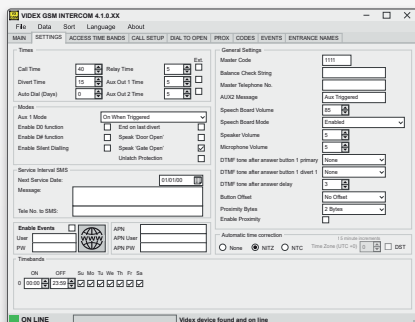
VIDEX GSM INTERCOM 4.1.0.XX

File Data Sort Language About

MAIN SETTINGS ACCESS TIME BANDS CALL SETUP DIAL TO OPEN PROX CODES EVENTS ENTRANCE NAMES

Times
Ext.
Call Time 40 Relay Time 5
Divert Time 15 Aux Out 1 Time 5
Auto Dial (Days) 0 Aux Out 2 Time 5

Modes
Aux 1 Mode On When Triggered
Enable DD function End on last divert
Enable DM function Speak 'Door Open'
Enable Short Dialling Speak 'Gate Open'
Unlatch Protection

Service Interval SMS
Next Service Date: 01/01/00
Message:
Tele No. to SMS:

Enable Events
User
PW
APN
APN User
APN PW

Timebands
ON OFF Su Mo Tu We Th Fr Sa
0 00:00 23:59

General Settings
Master Code 1111
Balance Check String
Master Telephone No.
AUX2 Message Aux Triggered
Speech Board Volume 85
Speech Board Mode Enabled
Speaker Volume 5
Microphone Volume 5
DTMF tone after answer button 1 primary None
DTMF tone after answer button 1 divert 1 None
DTMF tone after answer delay 3
Button Offset No Offset
Proximity Bytes 2 Bytes
Enable Proximity

Automatic time correction
None NITZ NTC Time Zone (UTC +0) DST

ON LINE Videx device found and on line